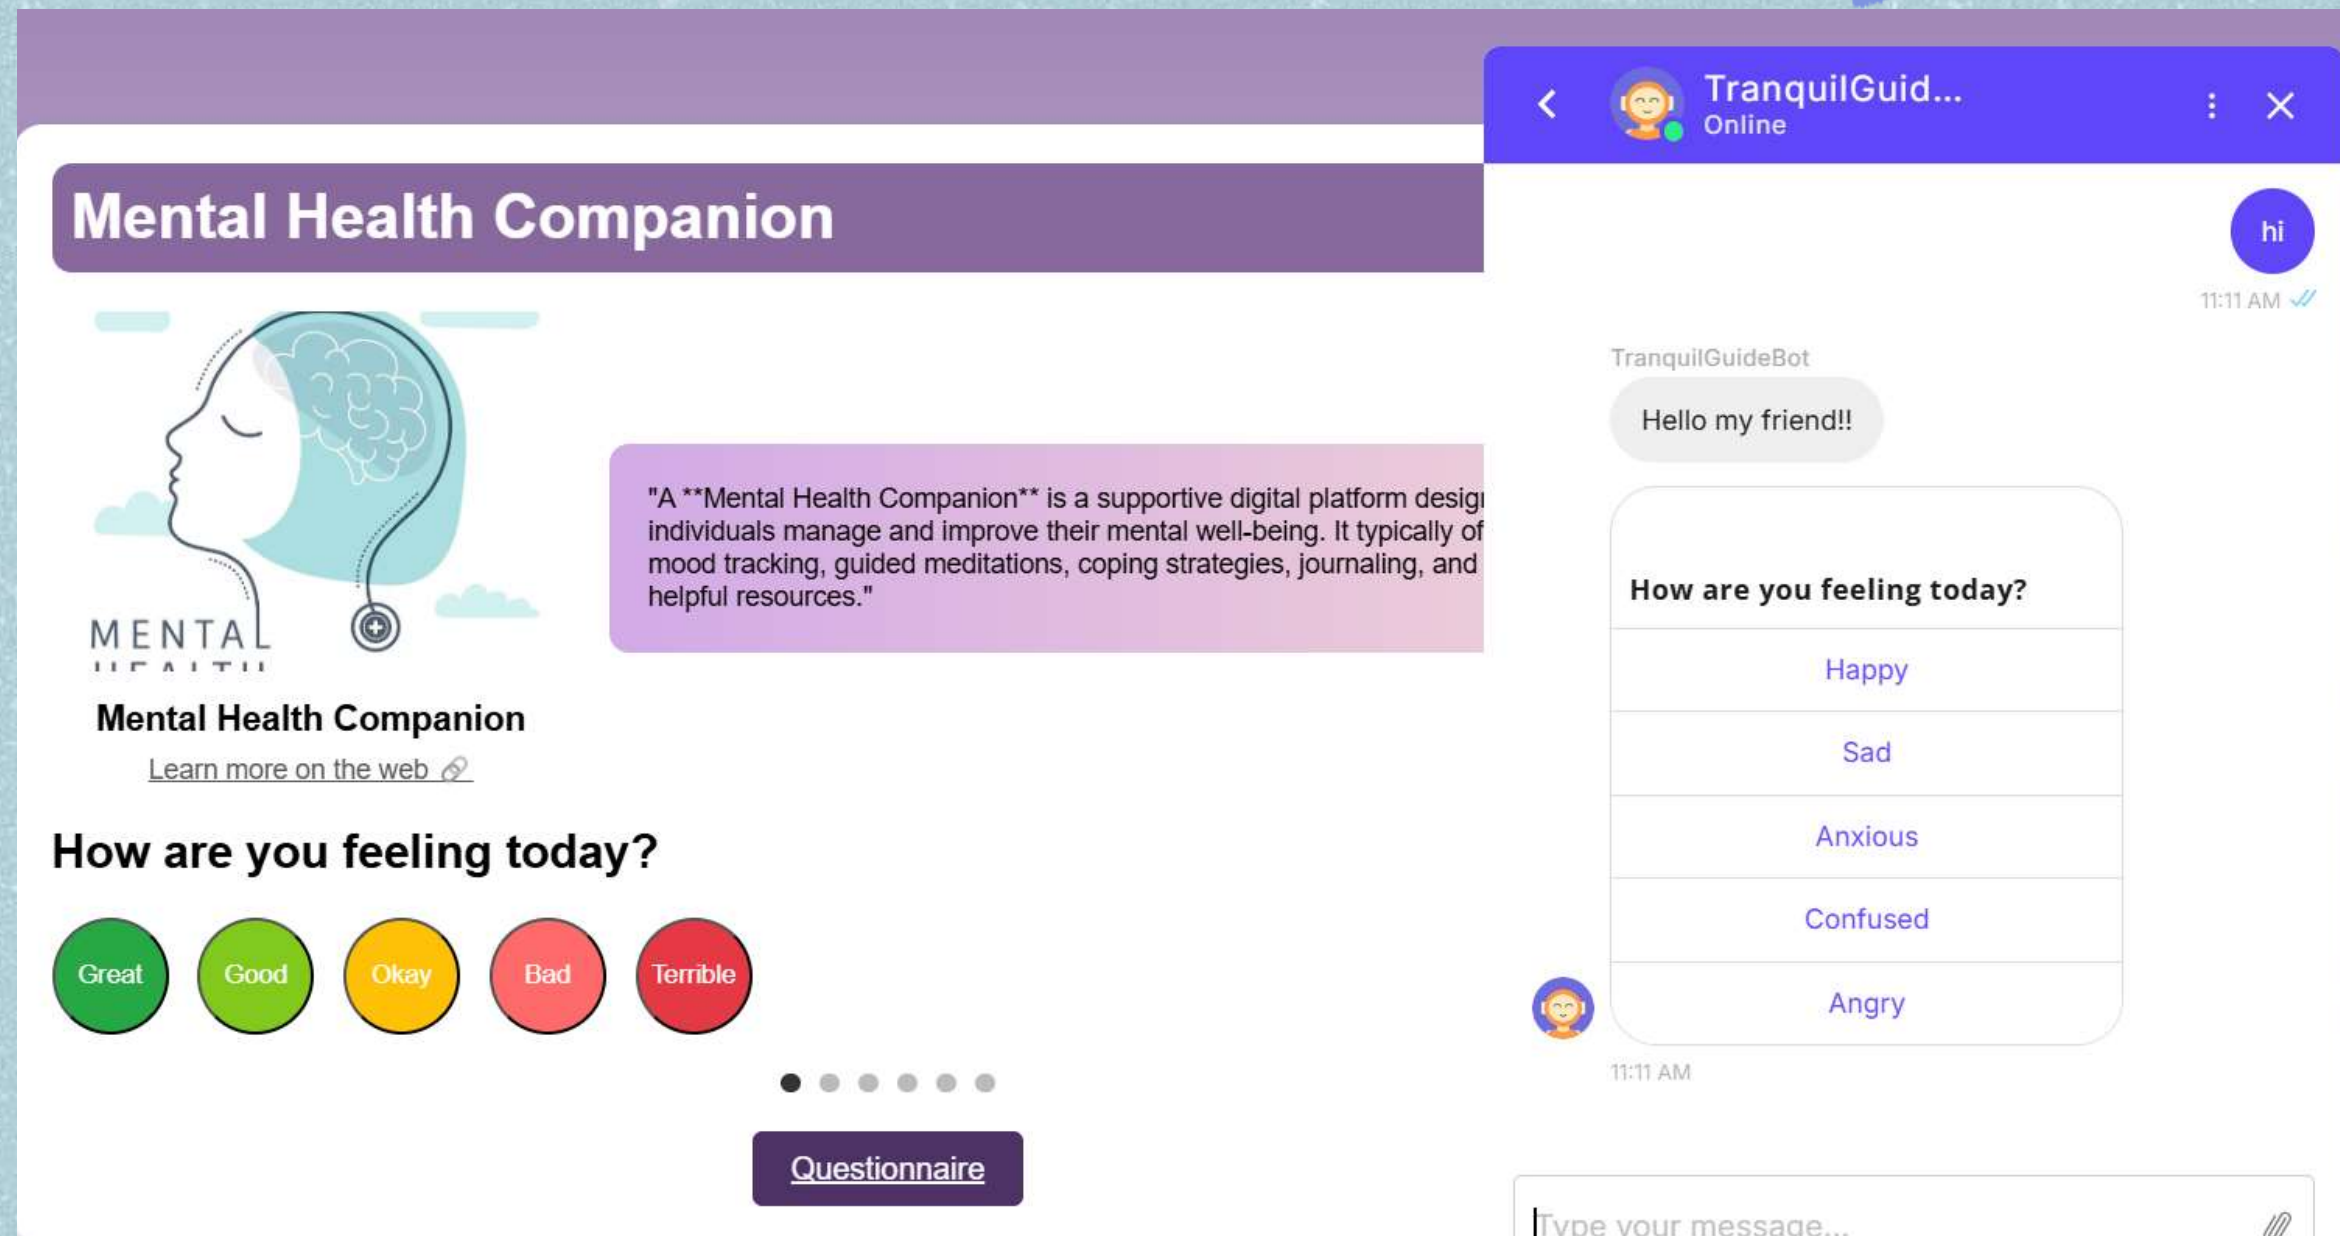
Mental Health Companion

MENTAL HEALTH

Mental Health Companion

Learn more on the web

"A **Mental Health Companion** is a supportive digital platform desig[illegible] individuals manage and improve their mental well-being. It typically of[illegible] mood tracking, guided meditations, coping strategies, journaling, and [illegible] helpful resources."

How are you feeling today?

Great Good Okay Bad Terrible

Questionnaire

TranquilGuid...
Online

hi
11:11 AM

TranquilGuideBot
Hello my friend!!

How are you feeling today?

Happy
Sad
Anxious
Confused
Angry

11:11 AM

Type your message...